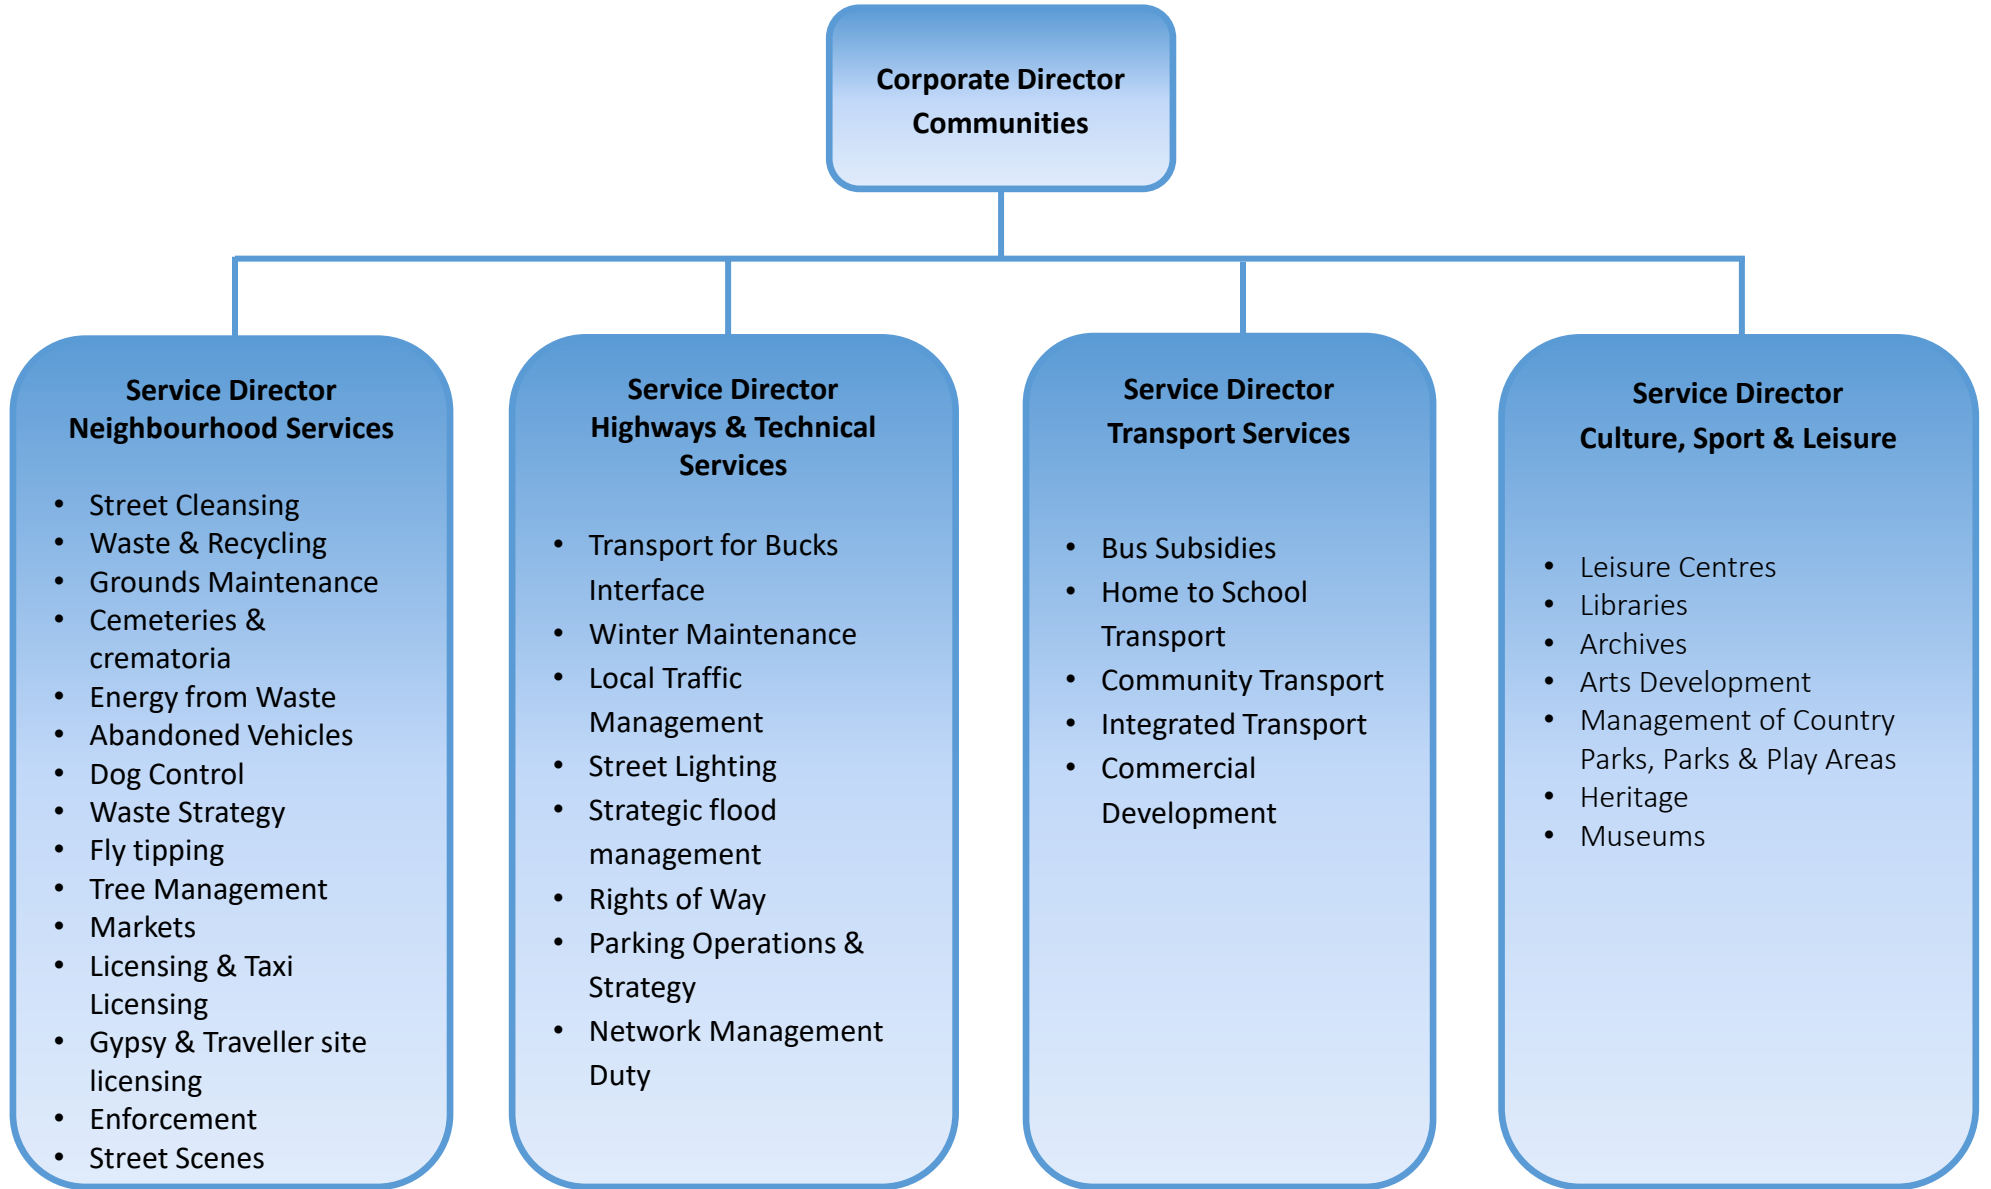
Corporate Director Communities

Service Director Neighbourhood Services

- Street Cleansing
- Waste & Recycling
- Grounds Maintenance
- Cemeteries & crematoria
- Energy from Waste
- Abandoned Vehicles
- Dog Control
- Waste Strategy
- Fly tipping
- Tree Management
- Markets
- Licensing & Taxi Licensing
- Gypsy & Traveller site licensing
- Enforcement
- Street Scenes

Service Director Highways & Technical Services

- Transport for Bucks Interface
- Winter Maintenance
- Local Traffic Management
- Street Lighting
- Strategic flood management
- Rights of Way
- Parking Operations & Strategy
- Network Management Duty

Service Director Transport Services

- Bus Subsidies
- Home to School Transport
- Community Transport
- Integrated Transport
- Commercial Development

Service Director Culture, Sport & Leisure

- Leisure Centres
- Libraries
- Archives
- Arts Development
- Management of Country Parks, Parks & Play Areas
- Heritage
- Museums